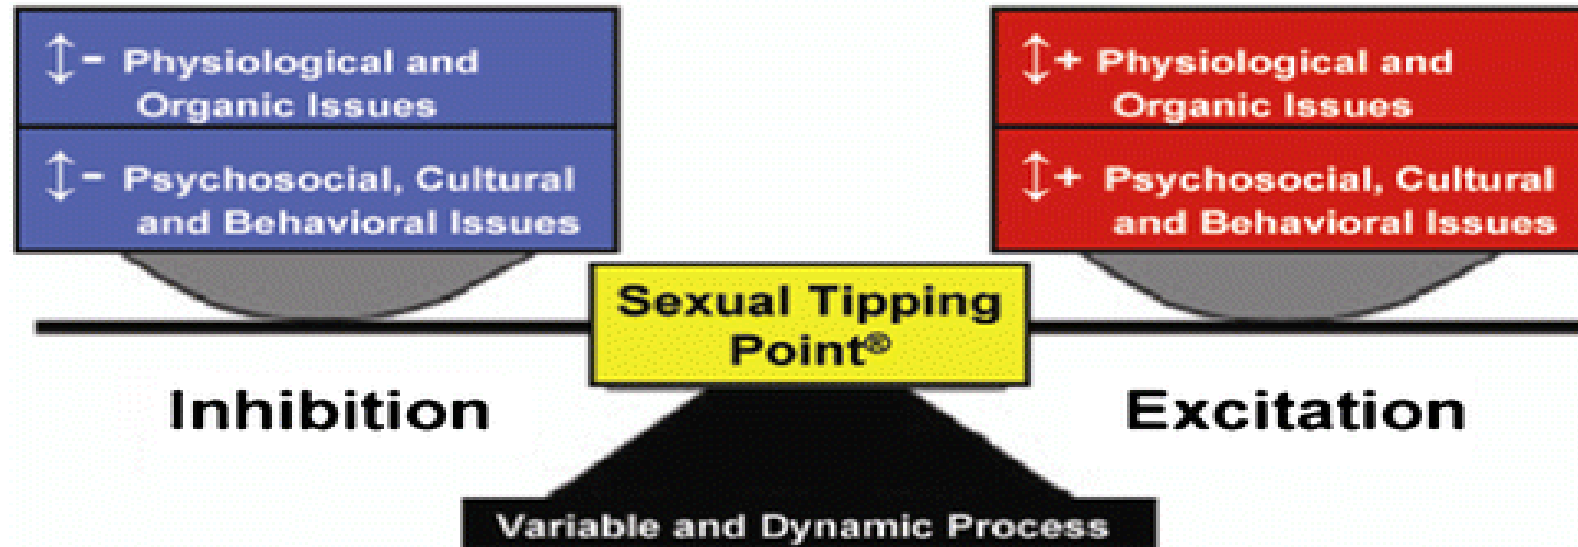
↕− Physiological and Organic Issues

↕− Psychosocial, Cultural and Behavioral Issues

↕+ Physiological and Organic Issues

↕+ Psychosocial, Cultural and Behavioral Issues

Sexual Tipping Point®

Inhibition

Excitation

Variable and Dynamic Process